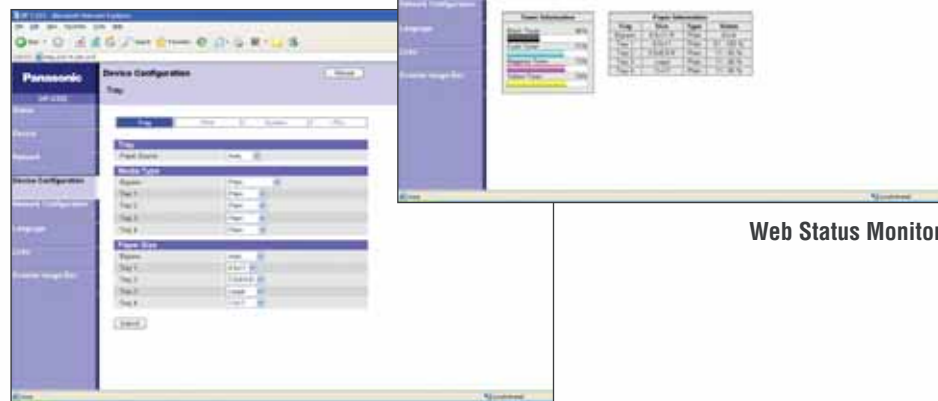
Panasonic

Device Configuration

Tray

Status

Device

Network

Device Configuration

Network Configuration

Language

Links

Printer Image Box

Tray

Paper Source

Media Type

Bypass

Tray 1

Tray 2

Tray 3

Tray 4

Paper Size

Bypass

Tray 1

Tray 2

Tray 3

Tray 4

Submit

Network Configuration

Language

Links

Printer Image Box

Toner Information

Paper Information

Tray

Size

Type

Status

Web Status Monitor